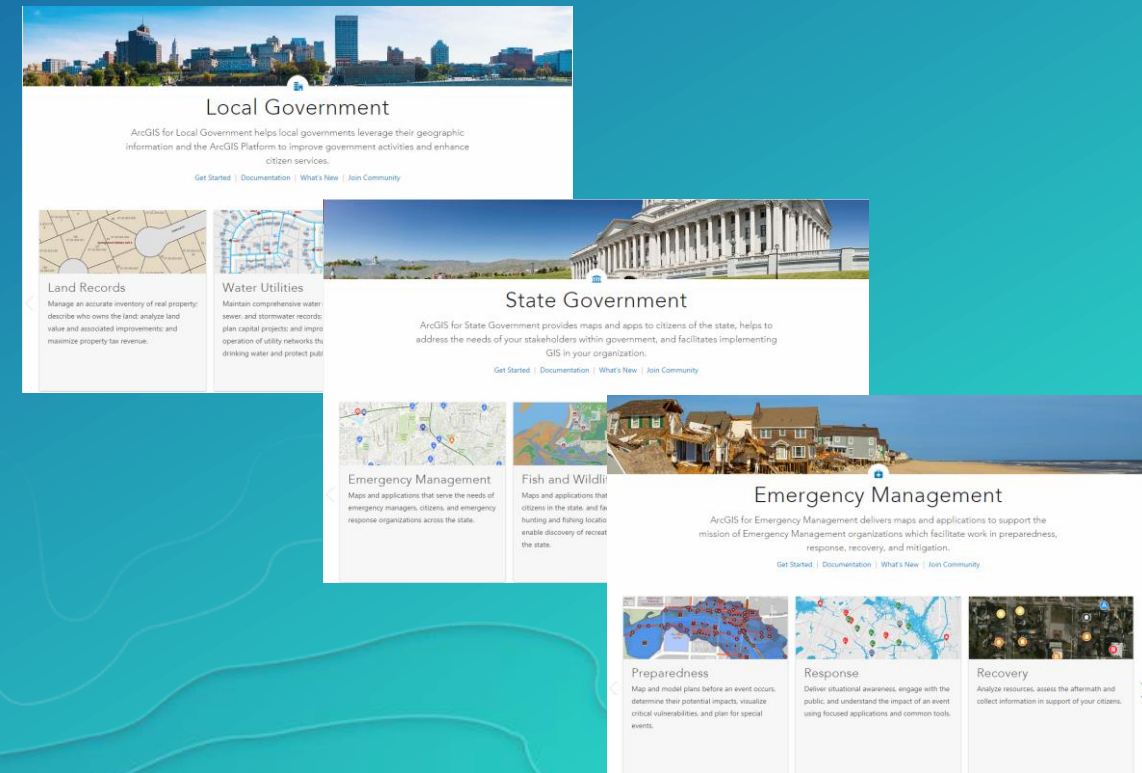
Local Government

ArcGIS for Local Government helps local governments leverage their geographic information and the ArcGIS Platform to improve government activities and enhance citizen services.

Get Started | Documentation | What's New | Join Community

Land Records

Manage an accurate inventory of real property; describe who owns the land; analyze land value and associated improvements; and maximize property tax revenue.

Water Utilities

Maintain comprehensive water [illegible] sewer, and stormwater records; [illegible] plan capital projects; and impro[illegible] operation of utility networks th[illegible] drinking water and protect publ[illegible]

State Government

ArcGIS for State Government provides maps and apps to citizens of the state, helps to address the needs of your stakeholders within government, and facilitates implementing GIS in your organization.

Get Started | Documentation | What's New | Join Community

Emergency Management

Maps and applications that serve the needs of emergency managers, citizens, and emergency response organizations across the state.

Fish and Wildli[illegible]

Maps and applications that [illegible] citizens in the state, and fa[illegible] hunting and fishing locatio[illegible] enable discovery of recreat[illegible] the state.

Emergency Management

ArcGIS for Emergency Management delivers maps and applications to support the mission of Emergency Management organizations which facilitate work in preparedness, response, recovery, and mitigation.

Get Started | Documentation | What's New | Join Community

Preparedness

Map and model plans before an event occurs, determine their potential impacts, visualize critical vulnerabilities, and plan for special events.

Response

Deliver situational awareness, engage with the public, and understand the impact of an event using focused applications and common tools.

Recovery

Analyze resources, assess the aftermath and collect information in support of your citizens.